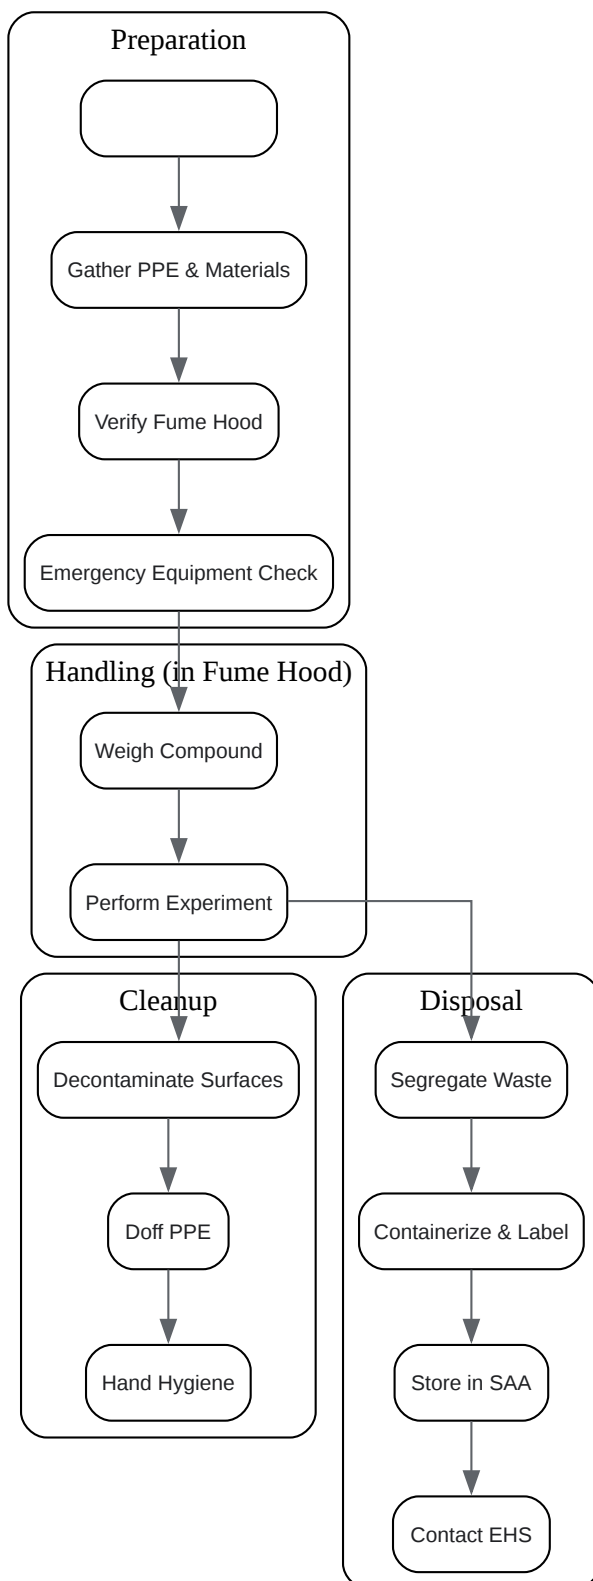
Preparation

Gather PPE & Materials

Verify Fume Hood

Emergency Equipment Check

Handling (in Fume Hood)

Weigh Compound

Perform Experiment

Cleanup

Decontaminate Surfaces

Doff PPE

Hand Hygiene

Disposal

Segregate Waste

Containerize & Label

Store in SAA

Contact EHS